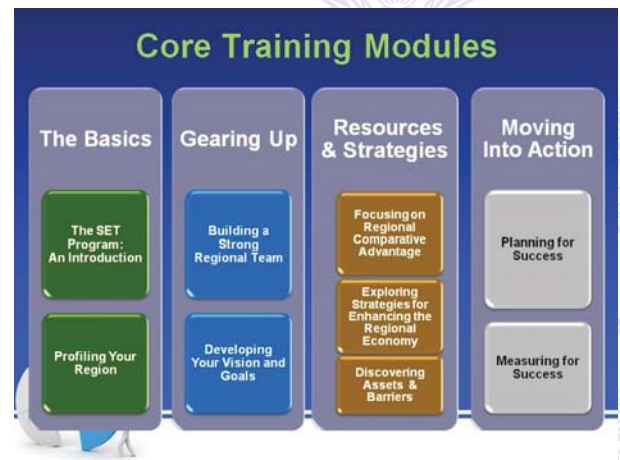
Core Training Modules

The Basics

The SET Program: An Introduction

Profiling Your Region

Gearing Up

Building a Strong Regional Team

Developing Your Vision and Goals

Resources & Strategies

Focusing on Regional Comparative Advantage

Exploring Strategies for Enhancing the Regional Economy

Discovering Assets & Barriers

Moving Into Action

Planning for Success

Measuring for Success